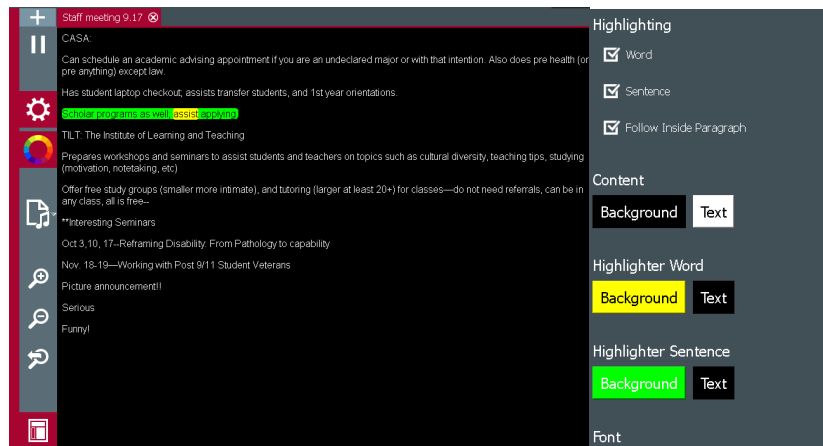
Staff meeting 9.17

CASA:

Can schedule an academic advising appointment if you are an undeclared major or with that intention. Also does pre health (or pre anything) except law.

Has student laptop checkout; assists transfer students, and 1st year orientations.

Scholar programs as well; assist applying.

TILT: The Institute of Learning and Teaching

Prepares workshops and seminars to assist students and teachers on topics such as cultural diversity, teaching tips, studying (motivation, notetaking, etc)

Offer free study groups (smaller more intimate), and tutoring (larger at least 20+) for classes—do not need referrals, can be in any class, all is free--

**Interesting Seminars

Oct 3,10, 17--Reframing Disability: From Pathology to capability

Nov. 18-19—Working with Post 9/11 Student Veterans

Picture announcement!!

Serious

Funny!

Highlighting

Word

Sentence

Follow Inside Paragraph

Content

Background Text

Highlighter Word

Background Text

Highlighter Sentence

Background Text

Font